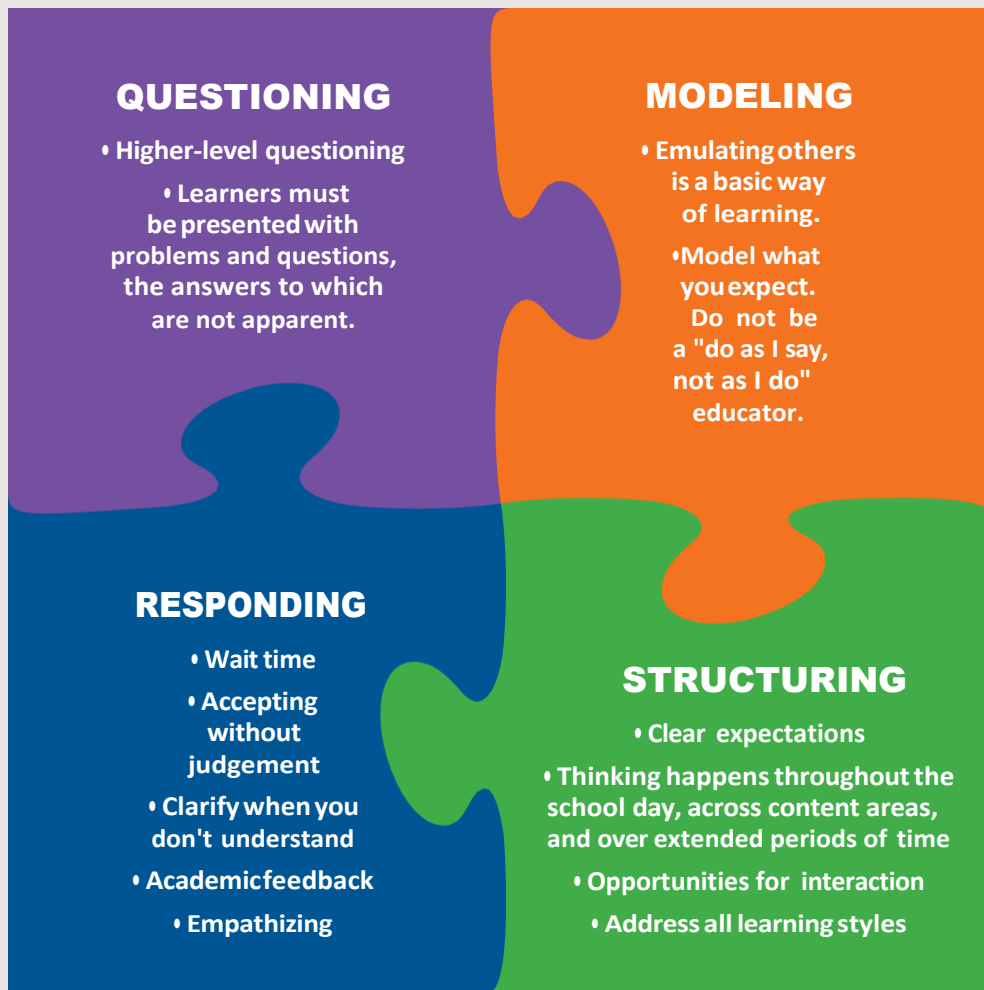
QUESTIONING

• Higher-level questioning

• Learners must be presented with problems and questions, the answers to which are not apparent.

MODELING

• Emulating others is a basic way of learning.

•Model what you expect. Do not be a "do as I say, not as I do" educator.

RESPONDING

• Wait time

• Accepting without judgement

• Clarify when you don't understand

• Academic feedback

• Empathizing

STRUCTURING

• Clear expectations

• Thinking happens throughout the school day, across content areas, and over extended periods of time

• Opportunities for interaction

• Address all learning styles